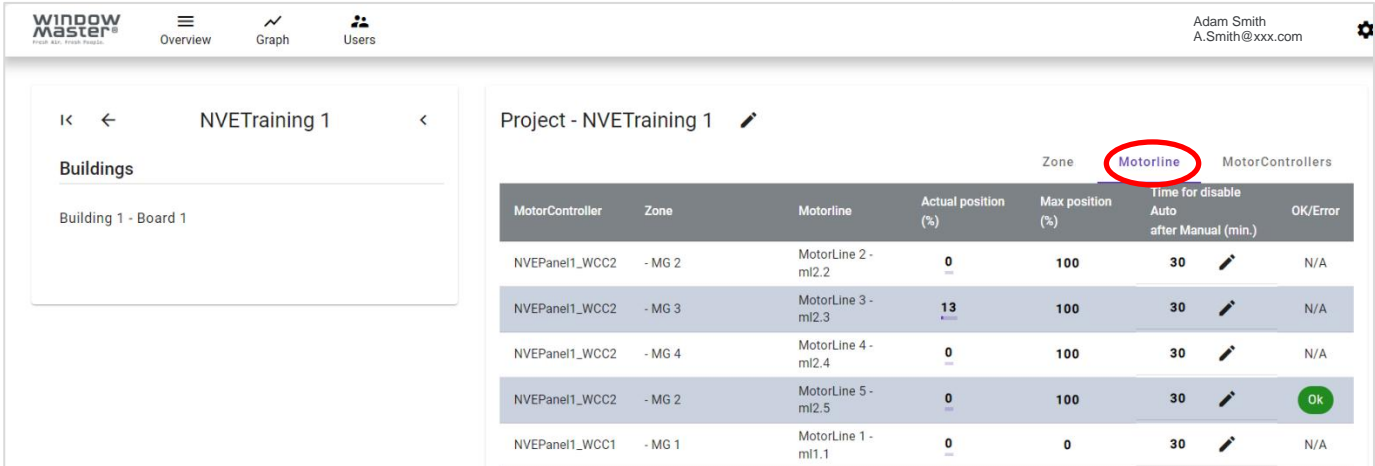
WINDOW MASTER®
Fresh Air. Fresh People.
Overview
Graph
Users
Adam Smith
A.Smith@xxx.com

NVETraining 1
Buildings
Building 1 - Board 1

Project - NVETraining 1
Zone
Motorline
MotorControllers

| MotorController | Zone | Motorline | Actual position (%) | Max position (%) | Time for disable Auto after Manual (min.) | OK/Error |
|---|---|---|---|---|---|---|
| NVEPanel1_WCC2 | - MG 2 | MotorLine 2 - ml2.2 | 0 | 100 | 30 | N/A |
| NVEPanel1_WCC2 | - MG 3 | MotorLine 3 - ml2.3 | 13 | 100 | 30 | N/A |
| NVEPanel1_WCC2 | - MG 4 | MotorLine 4 - ml2.4 | 0 | 100 | 30 | N/A |
| NVEPanel1_WCC2 | - MG 2 | MotorLine 5 - ml2.5 | 0 | 100 | 30 | Ok |
| NVEPanel1_WCC1 | - MG 1 | MotorLine 1 - ml1.1 | 0 | 0 | 30 | N/A |